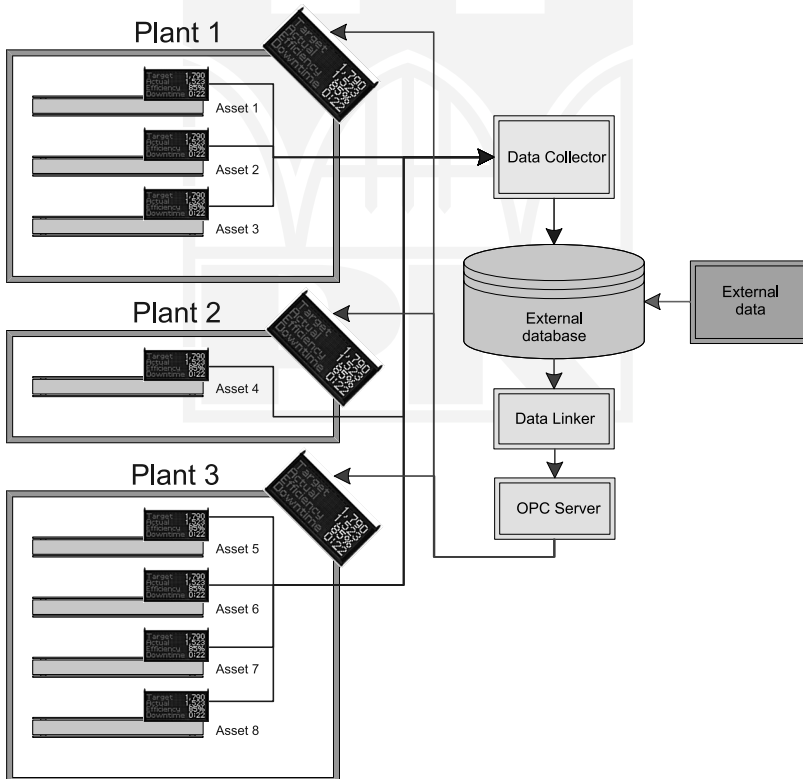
Plant 1

Target 1,790
Actual 1,523
Efficiency 85%
Downtime 0:22

Target 1,790
Actual 1,523
Efficiency 85%
Downtime 0:22

Asset 1

Target 1,790
Actual 1,523
Efficiency 85%
Downtime 0:22

Asset 2

Target 1,790
Actual 1,523
Efficiency 85%
Downtime 0:22

Asset 3

Data Collector

External database

External data

Plant 2

Target 1,790
Actual 1,523
Efficiency 85%
Downtime 0:22

Target 1,790
Actual 1,523
Efficiency 85%
Downtime 0:22

Asset 4

Data Linker

Plant 3

Target 1,790
Actual 1,523
Efficiency 85%
Downtime 0:22

OPC Server

Target 1,790
Actual 1,523
Efficiency 85%
Downtime 0:22

Asset 5

Target 1,790
Actual 1,523
Efficiency 85%
Downtime 0:22

Asset 6

Target 1,790
Actual 1,523
Efficiency 85%
Downtime 0:22

Asset 7

Target 1,790
Actual 1,523
Efficiency 85%
Downtime 0:22

Asset 8